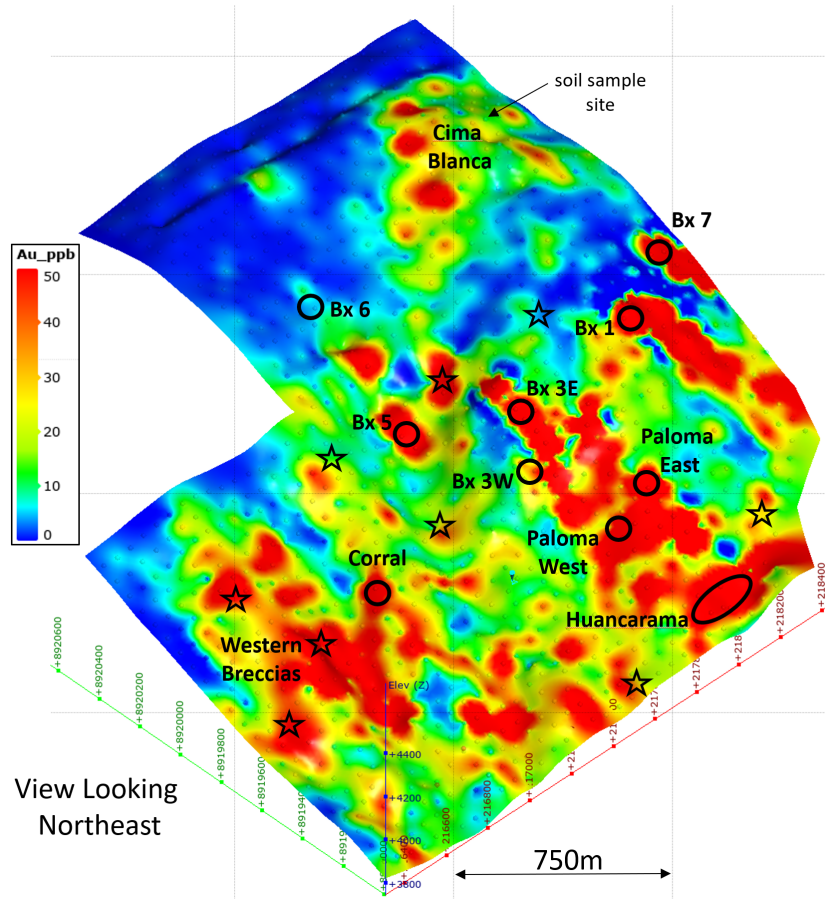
soil sample site

Cima Blanca

Bx 7

Au_ppb
50
40
30
20
10
0

Bx 6

Bx 1

Bx 3E

Bx 5

Bx 3W

Paloma East

Paloma West

Corral

Huancarama

Western Breccias

+8920600
+8920400
+8920200
+8920000
+8919800
+8919600
+891940
+8919

Elev (Z)
+4400
+4200
+4000
+3800

+216600
+216800
+217000
+21
+21
+217
+217
+218
+218200
+218400

View Looking Northeast

750m